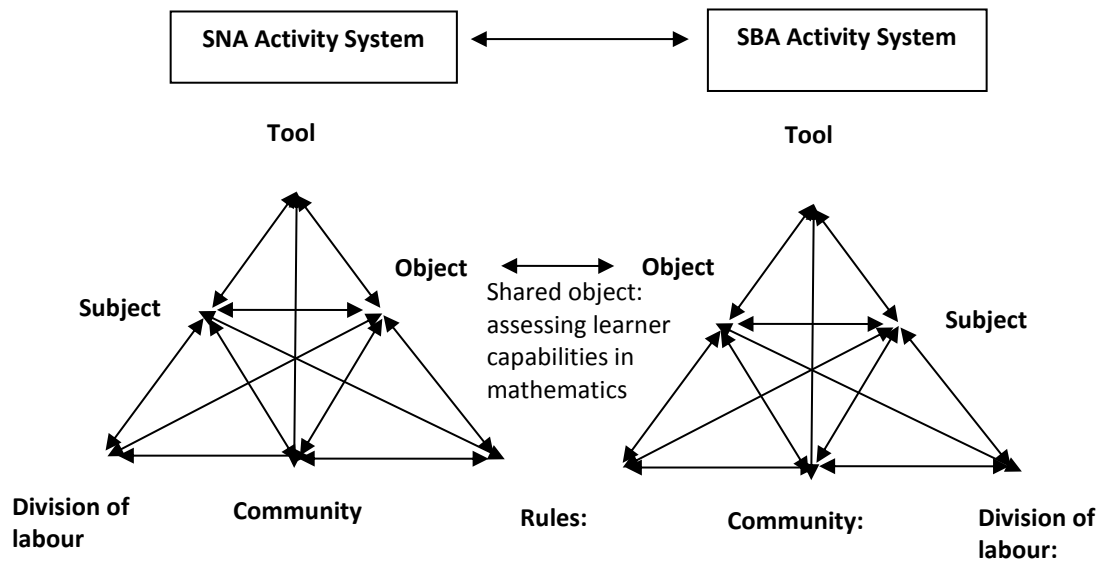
SNA Activity System

SBA Activity System

Tool

Tool

Object

Object

Subject

Shared object: assessing learner capabilities in mathematics

Subject

Division of labour

Community

Rules:

Community:

Division of labour: